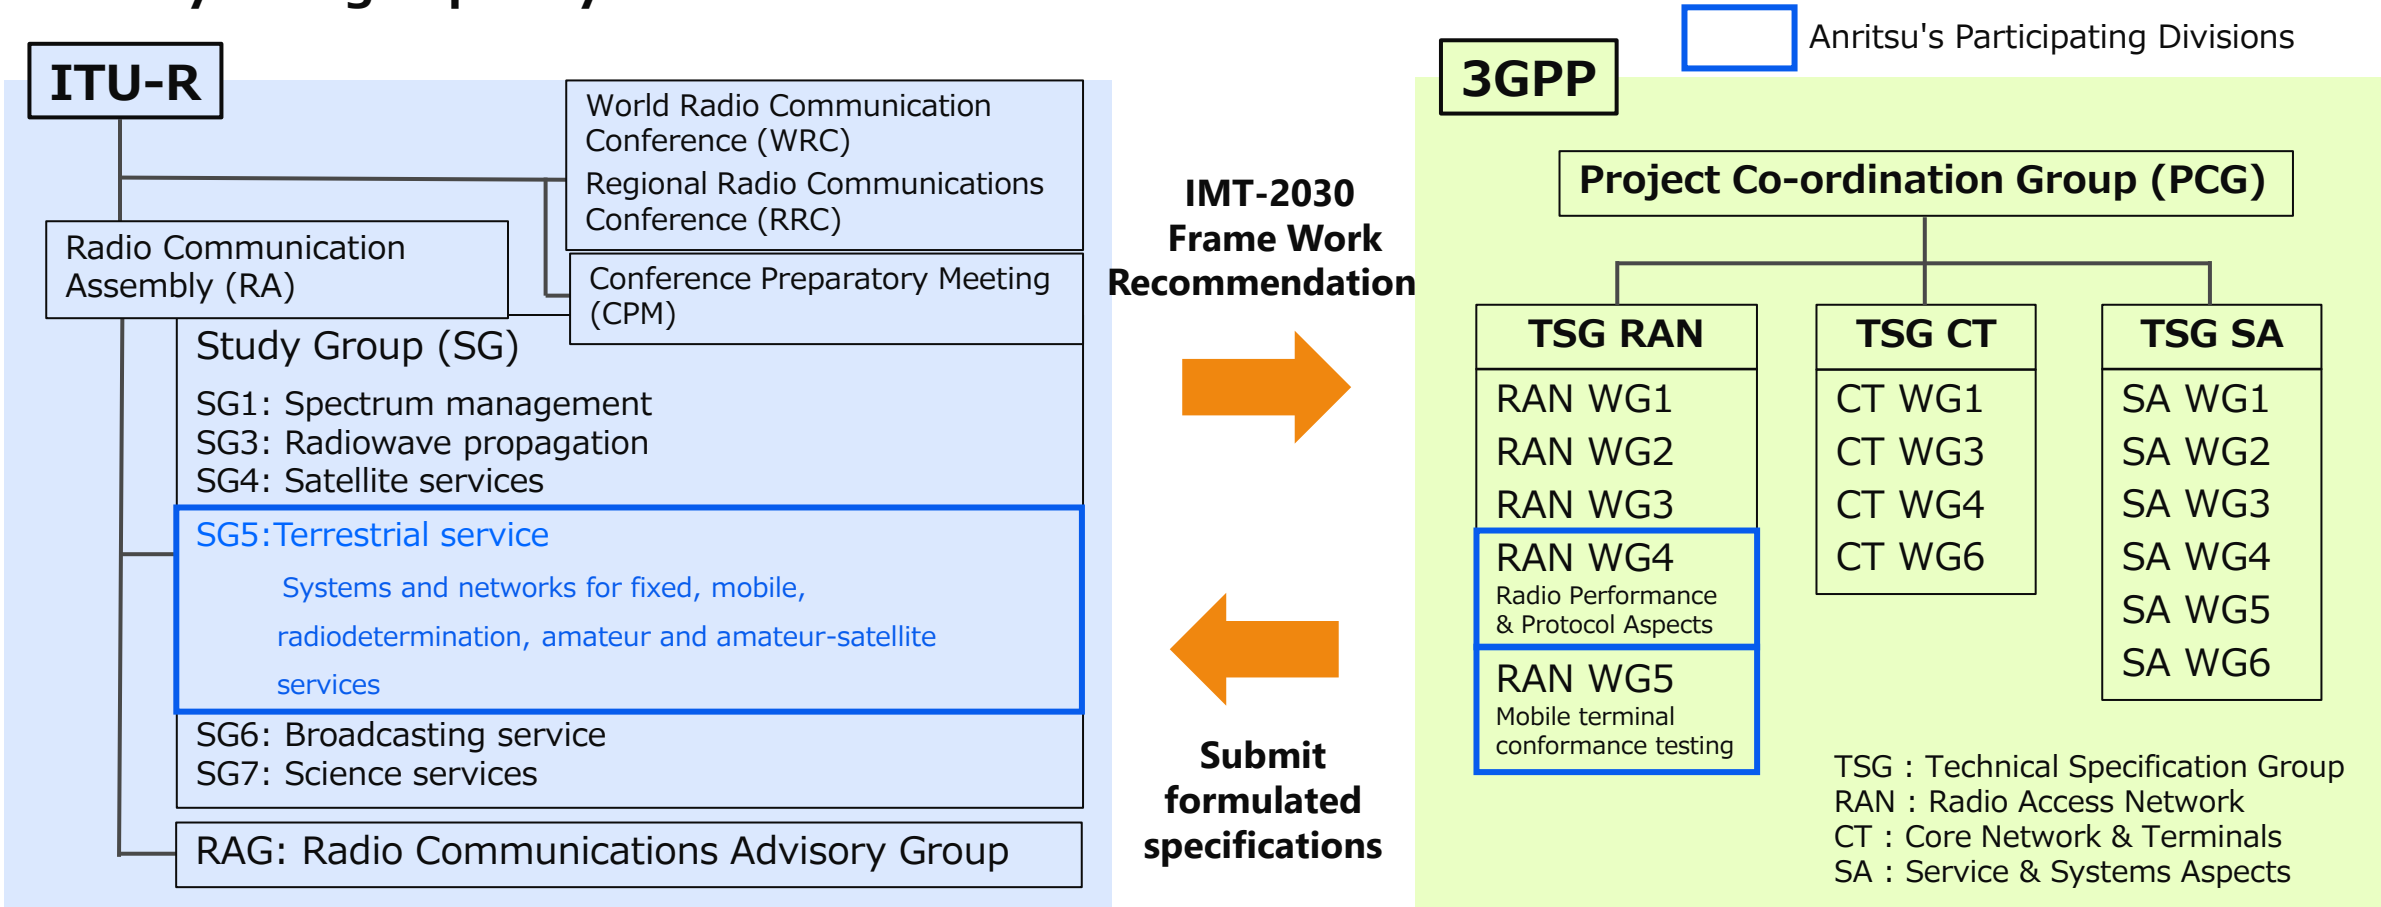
Anritsu's Participating Divisions

ITU-R

World Radio Communication Conference (WRC)
Regional Radio Communications Conference (RRC)

Radio Communication Assembly (RA)

Conference Preparatory Meeting (CPM)

Study Group (SG)

SG1: Spectrum management
SG3: Radiowave propagation
SG4: Satellite services

SG5:Terrestrial service
Systems and networks for fixed, mobile, radiodetermination, amateur and amateur-satellite services

SG6: Broadcasting service
SG7: Science services

RAG: Radio Communications Advisory Group

IMT-2030 Frame Work Recommendation

Submit formulated specifications

3GPP

Project Co-ordination Group (PCG)

| TSG RAN | TSG CT | TSG SA |
|---|---|---|
| RAN WG1 | CT WG1 | SA WG1 |
| RAN WG2 | CT WG3 | SA WG2 |
| RAN WG3 | CT WG4 | SA WG3 |
| RAN WG4 Radio Performance & Protocol Aspects | CT WG6 | SA WG4 |
| RAN WG5 Mobile terminal conformance testing | | SA WG5 |
| | | SA WG6 |

TSG : Technical Specification Group
RAN : Radio Access Network
CT : Core Network & Terminals
SA : Service & Systems Aspects